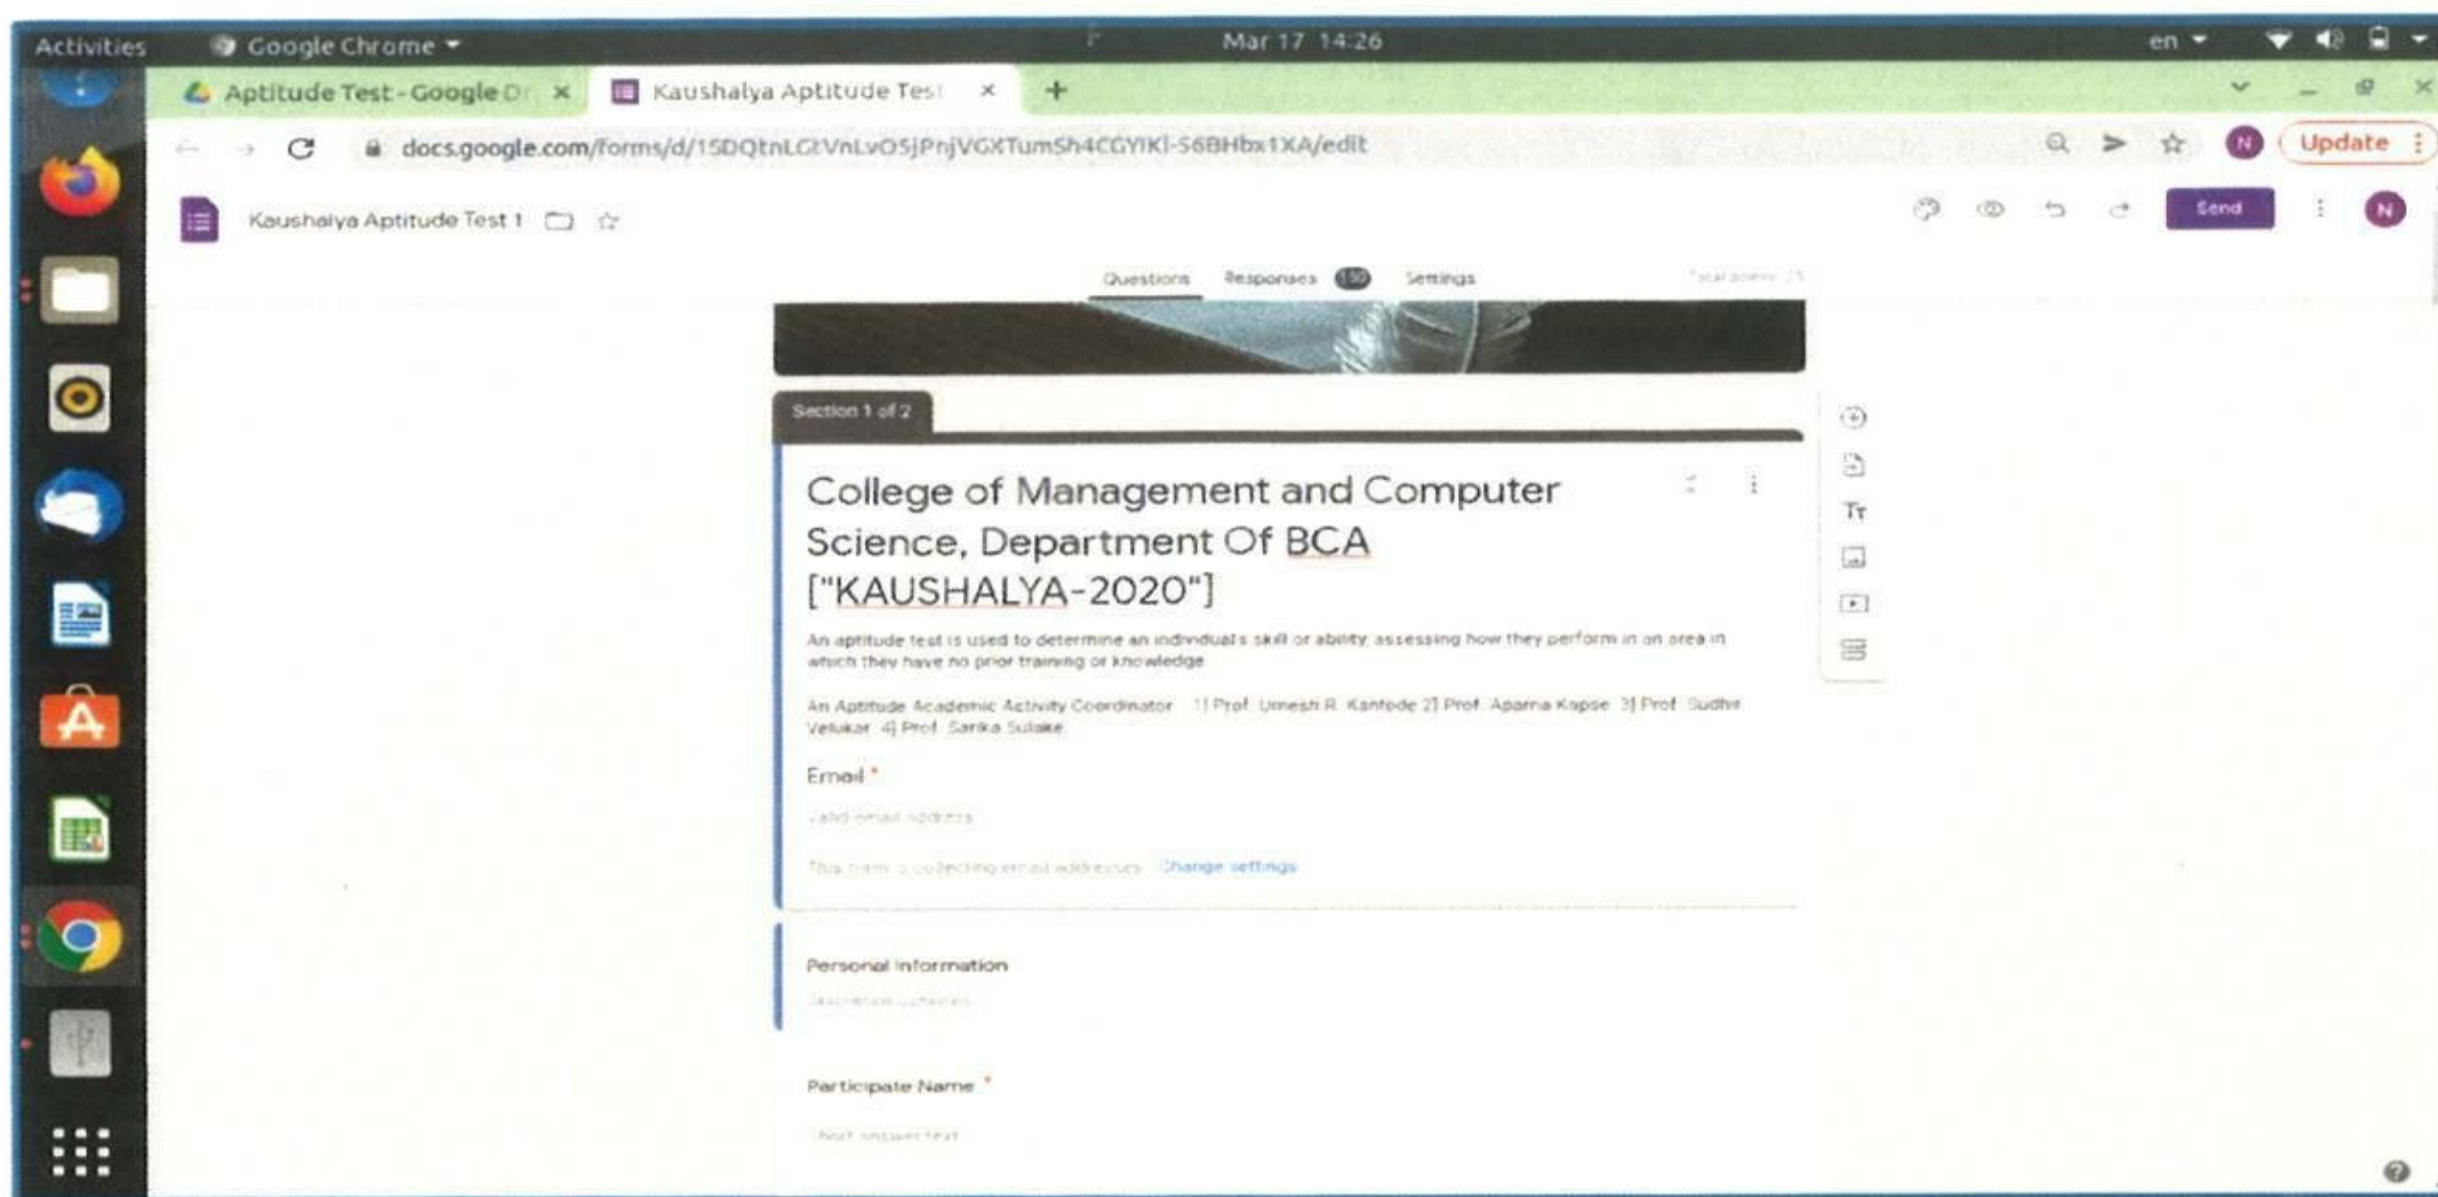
Activities Google Chrome ▾ Mar 17 14:26 en ▾

Aptitude Test - Google D ×
Kaushalya Aptitude Test ×
+

docs.google.com/forms/d/15DQtnLGVnLvOSJPnjVGXTumSh4CGYIKl-S6BHbx1XA/edit

Update

Kaushalya Aptitude Test 1

Send

Questions Responses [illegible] Settings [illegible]

Section 1 of 2

College of Management and Computer Science, Department Of BCA ["KAUSHALYA-2020"]

An aptitude test is used to determine an individual's skill or ability assessing how they perform in an area in which they have no prior training or knowledge

An Aptitude Academic Activity Coordinator 1] Prof. Umesh R. Kanfode 2] Prof. Aparna Kapse 3] Prof. Sudhir Velukar 4] Prof. Sarika Sulake

Email *

Valid email address

This form is collecting email addresses. Change settings

Personal Information

Description (optional)

Participate Name *

Short answer text